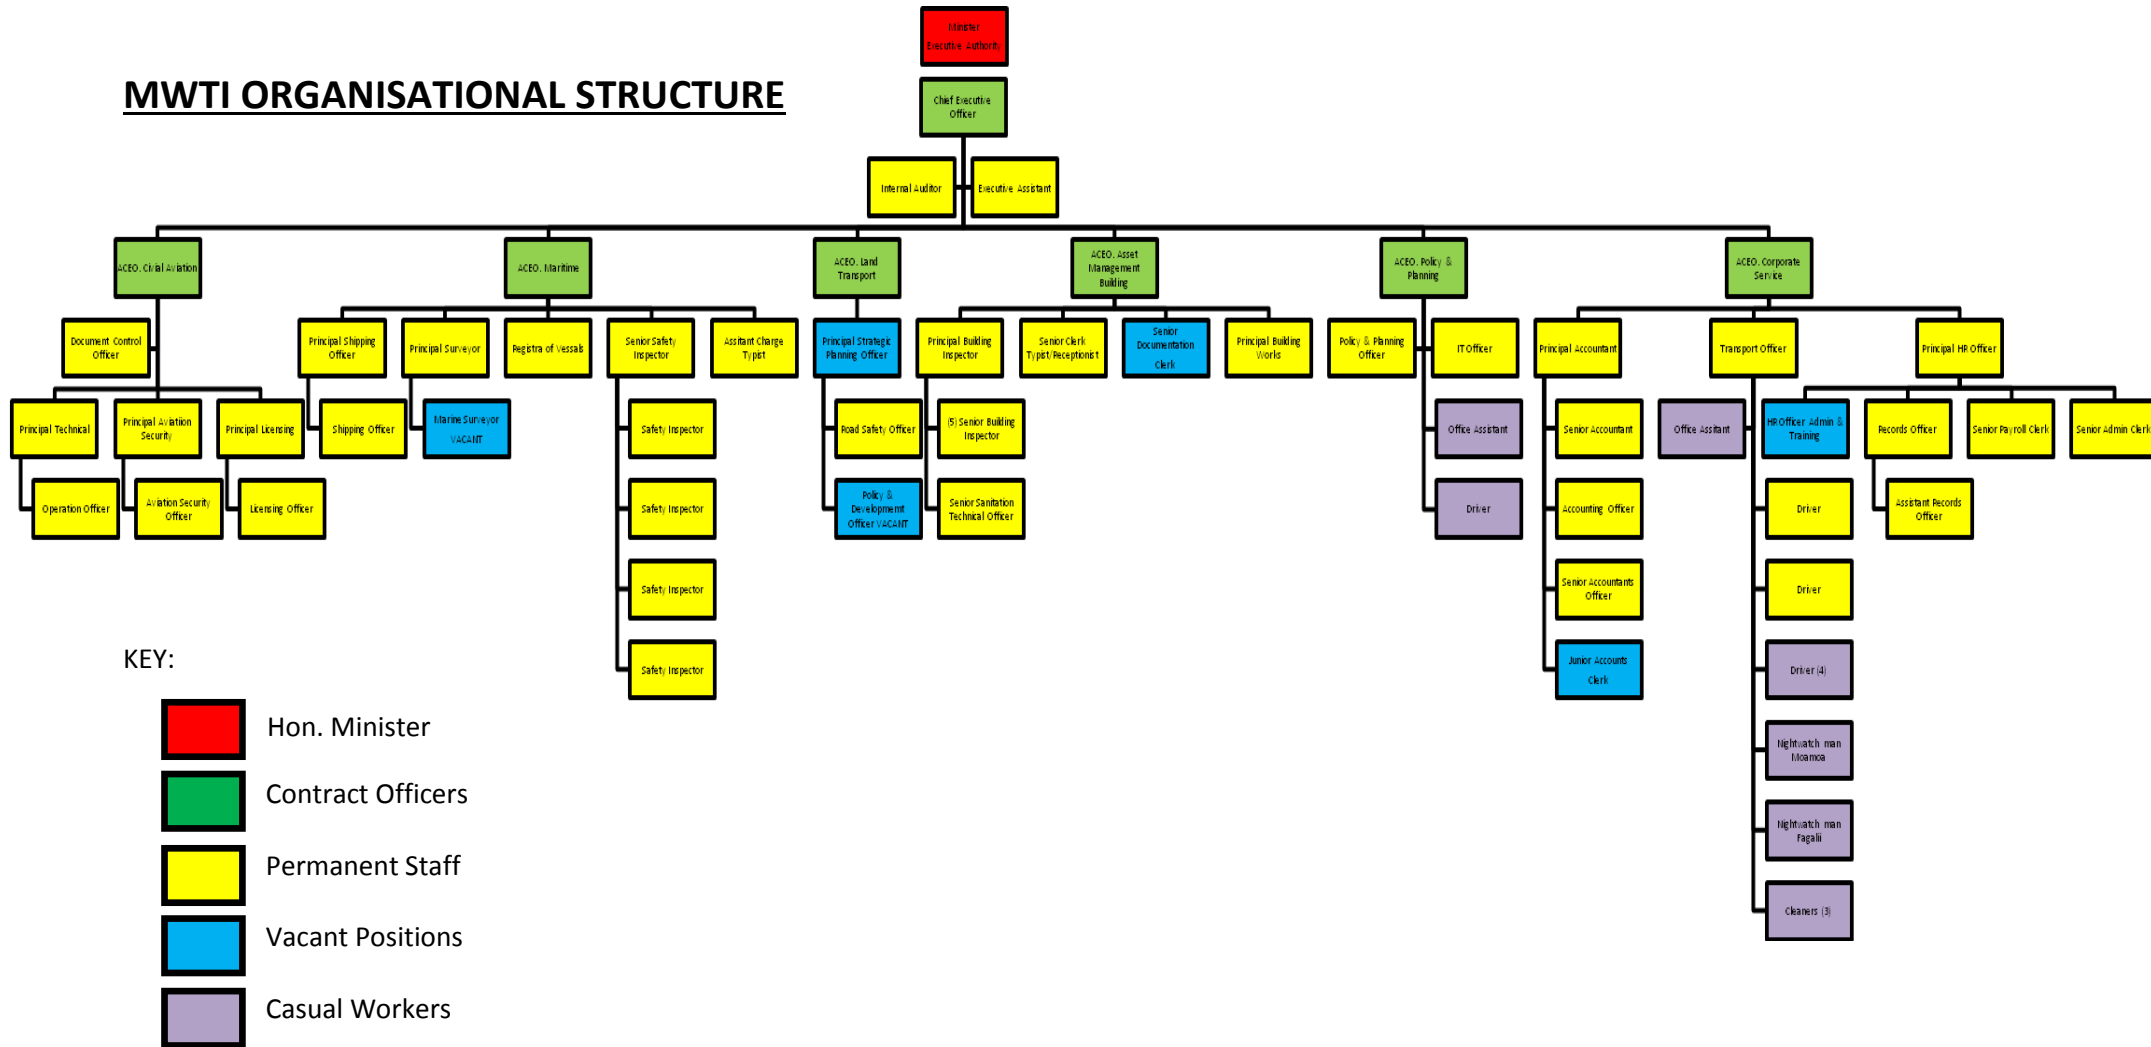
MWTI ORGANISATIONAL STRUCTURE

Minister Executive Authority

Chief Executive Officer

Internal Auditor

Executive Assistant

ACEO. Civil Aviation

Document Control Officer

Principal Technical

Operation Officer

Principal Aviation Security

Aviation Security Officer

Principal Licensing

Licensing Officer

ACEO. Maritime

Principal Shipping Officer

Shipping Officer

Principal Surveyor

Marine Surveyor VACANT

Registra of Vessals

Senior Safety Inspector

Safety Inspector

Safety Inspector

Safety Inspector

Safety Inspector

Assitant Charge Typist

ACEO. Land Transport

Principal Strategic Planning Officer

Road Safety Officer

Policy & Development Officer VACANT

ACEO. Asset Management Building

Principal Building Inspector

(5) Senior Building Inspector

Senior Sanitation Technical Officer

Senior Clerk Typist/Receptionist

Senior Documentation Clerk

Principal Building Works

ACEO. Policy & Planning

Policy & Planning Officer

IT Officer

Office Assistant

Driver

ACEO. Corporate Service

Principal Accountant

Senior Accountant

Accounting Officer

Senior Accountants Officer

Junior Accounts Clerk

Transport Officer

Office Assitant

Driver

Driver

Driver (4)

Nightwatch man Moamoa

Nightwatch man Fagalii

Cleaners (3)

Principal HR Officer

HR Officer Admin & Training

Records Officer

Assistant Records Officer

Senior Payroll Clerk

Senior Admin Clerk

KEY:

Hon. Minister

Contract Officers

Permanent Staff

Vacant Positions

Casual Workers